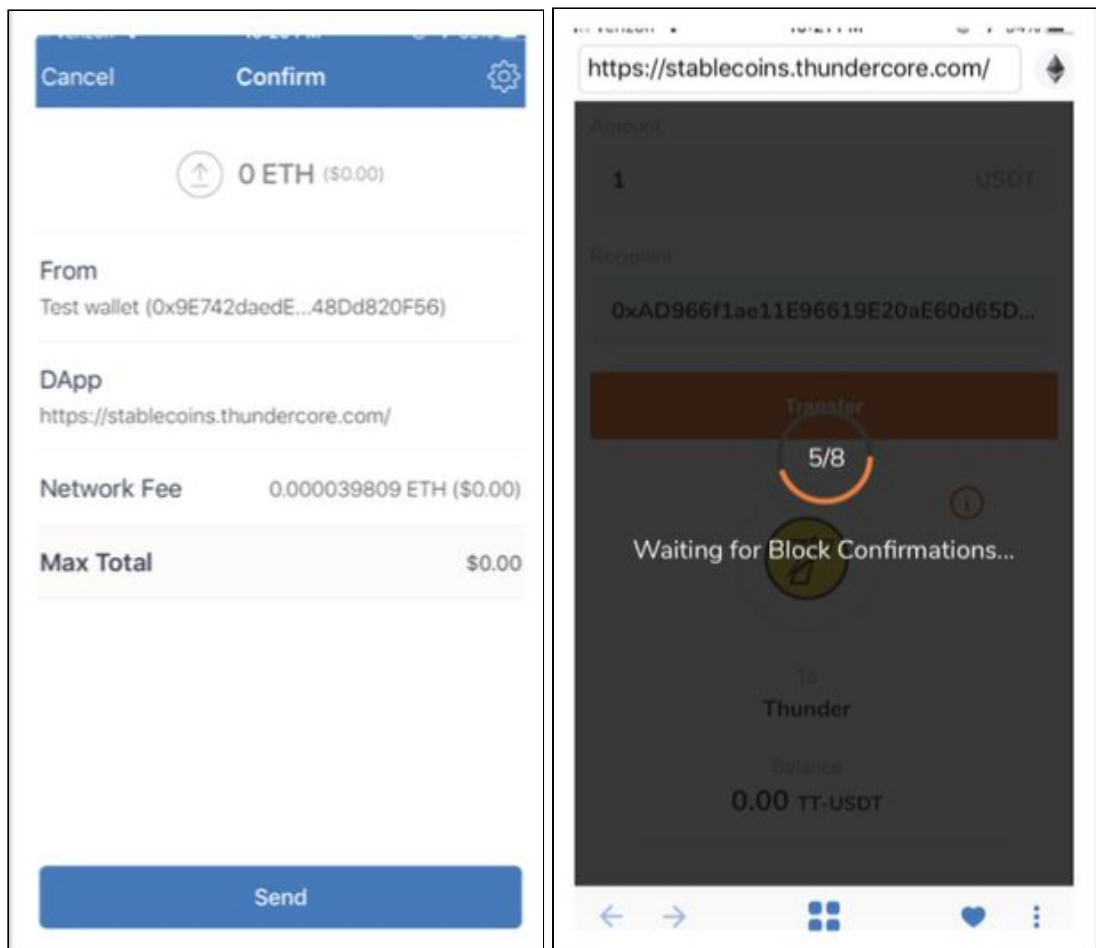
Cancel Confirm

0 ETH ($0.00)

From
Test wallet (0x9E742daedE...48Dd820F56)

DApp
https://stablecoins.thundercore.com/

Network Fee 0.000039809 ETH ($0.00)

Max Total $0.00

Send

https://stablecoins.thundercore.com/

Amount

1 USDT

Recipient

0xAD966f1ae11E96619E20aE60d65D...

Transfer

5/8

Waiting for Block Confirmations...

To
Thunder

Balance
0.00 TT-USDT